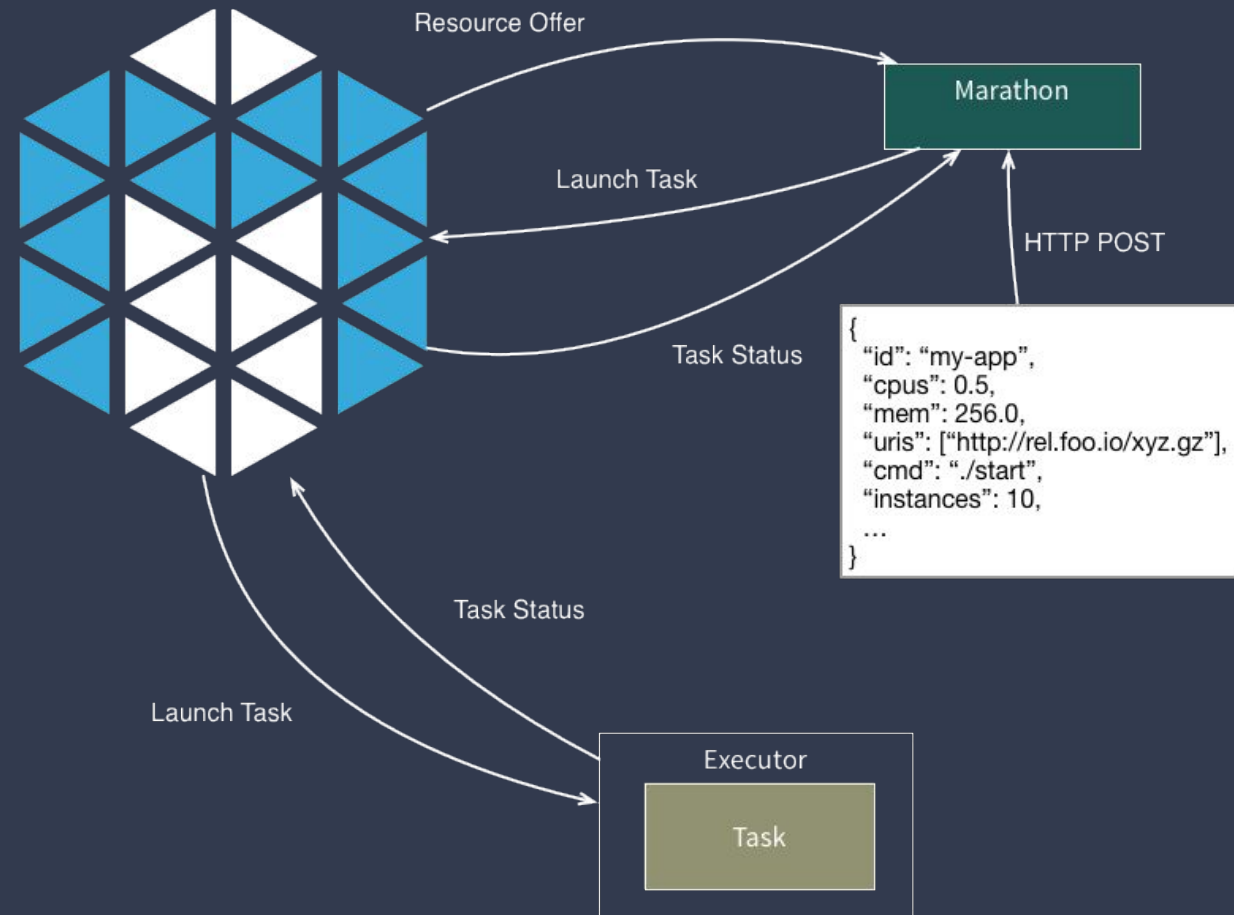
Resource Offer

Marathon

Launch Task

HTTP POST

Task Status

{
“id”: “my-app”,
“cpus”: 0.5,
“mem”: 256.0,
“uris”: [“http://rel.foo.io/xyz.gz”],
“cmd”: “./start”,
“instances”: 10,
…
}

Task Status

Launch Task

Executor

Task